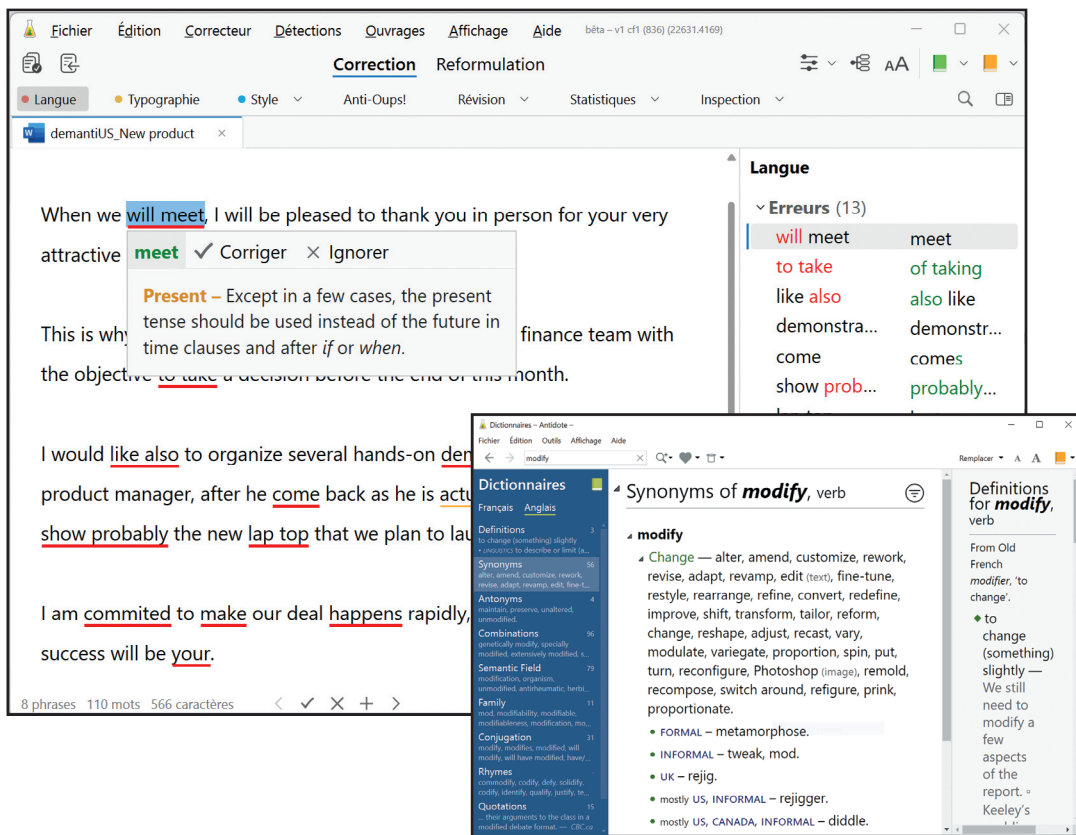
Fichier Édition Correcteur Détections Ouvrages Affichage Aide bêta – v1 cf1 (836) (22631.4169)

Correction Reformulation

Langue Typographie Style Anti-Oups! Révision Statistiques Inspection

demantiUS_New product ×

When we will meet, I will be pleased to thank you in person for your very attractive

meet ✓ Corriger × Ignorer

Present – Except in a few cases, the present tense should be used instead of the future in time clauses and after *if* or *when*.

This is why finance team with the objective to take a decision before the end of this month.

I would like also to organize several hands-on dem product manager, after he come back as he is actu show probably the new lap top that we plan to lau

I am commited to make our deal happens rapidly, success will be your.

8 phrases 110 mots 566 caractères

Langue

Erreurs (13)

| will meet | meet |
|---|---|
| to take | of taking |
| like also | also like |
| demonstra... | demonstr... |
| come | comes |
| show prob... | probably... |

Dictionnaires – Antidote –

Fichier Édition Outils Affichage Aide

modify

Remplacer

Dictionnaires

Français Anglais

Definitions 3
to change (something) slightly
• LINGUISTICS to describe or limit (a...

Synonyms 56
alter, amend, customize, rework, revise, adapt, revamp, edit, fine-t...

Antonyms 4
maintain, preserve, unaltered, unmodified.

Combinations 96
genetically modify, specially modified, extensively modified, s...

Semantic Field 79
modification, organism, unmodified, antirheumatic, herbi...

Family 11
mod, modifiability, modifiable, modifiableness, modification, mo...

Conjugation 31
modify, modifies, modified, will modify, will have modified, have/...

Rhymes
commodify, codify, defy, solidify, codify, identify, qualify, justify, te...

Quotations 15
... their arguments to the class in a modified debate format. — CBC.ca

Synonyms of *modify*, verb

modify

Change — alter, amend, customize, rework, revise, adapt, revamp, edit (text), fine-tune, restyle, rearrange, refine, convert, redefine, improve, shift, transform, tailor, reform, change, reshape, adjust, recast, vary, modulate, variegate, proportion, spin, put, turn, reconfigure, Photoshop (image), remold, recompose, switch around, refigure, prink, proportionate.

• FORMAL – metamorphose.
• INFORMAL – tweak, mod.
• UK – rejig.
• mostly US, INFORMAL – rejigger.
• mostly US, CANADA, INFORMAL – diddle.

Definitions for *modify*, verb

From Old French *modifier*, 'to change'.

◆ to change (something) slightly — We still need to modify a few aspects of the report. ▫ Keeley's